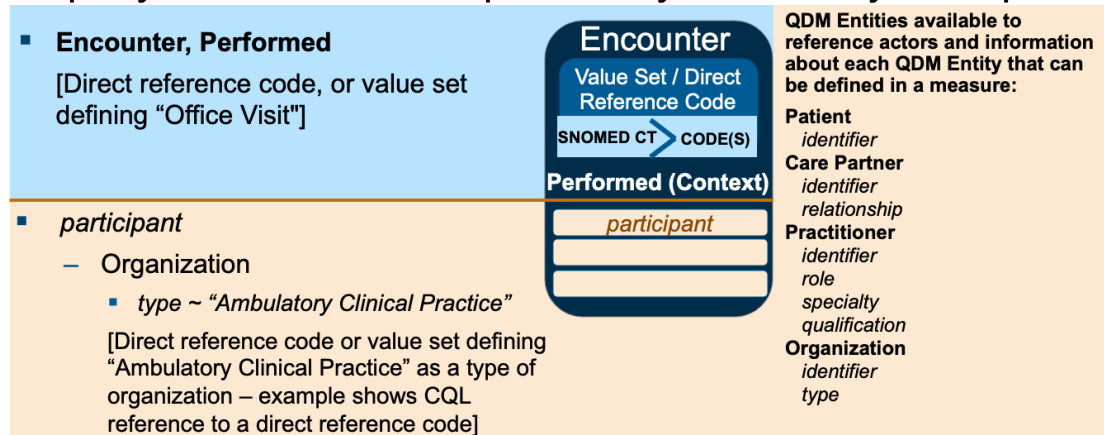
Encounter, Performed

[Direct reference code, or value set defining "Office Visit"]

participant

– Organization

type ~ "Ambulatory Clinical Practice"

[Direct reference code or value set defining "Ambulatory Clinical Practice" as a type of organization – example shows CQL reference to a direct reference code]

Encounter

Value Set / Direct Reference Code

SNOMED CT CODE(S)

Performed (Context)

participant

QDM Entities available to reference actors and information about each QDM Entity that can be defined in a measure:

Patient
identifier
Care Partner
identifier
relationship
Practitioner
identifier
role
specialty
qualification
Organization
identifier
type